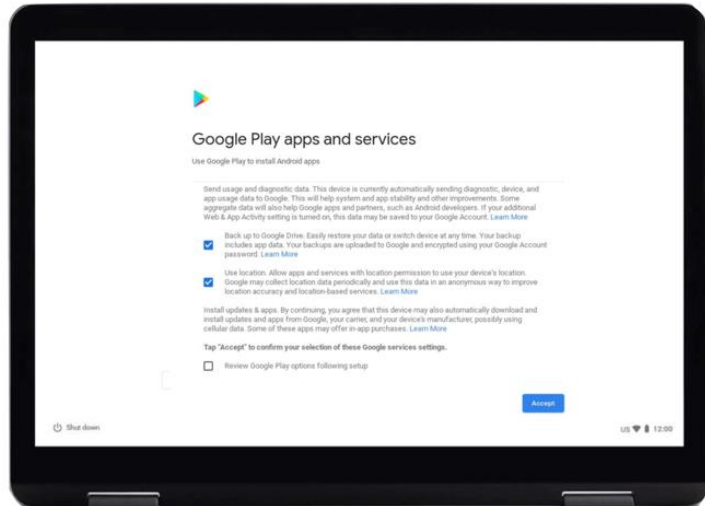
Google Play apps and services

Use Google Play to install Android apps

Send usage and diagnostic data. This device is currently automatically sending diagnostic, device, and app usage data to Google. This will help system and app stability and other improvements. Some aggregate data will also help Google apps and partners, such as Android developers. If your additional Web & App Activity setting is turned on, this data may be saved to your Google Account. Learn More

Back up to Google Drive. Easily restore your data or switch device at any time. Your backup includes app data. Your backups are uploaded to Google and encrypted using your Google Account password. Learn More

Use location. Allow apps and services with location permission to use your device's location. Google may collect location data periodically and use this data in an anonymous way to improve location accuracy and location-based services. Learn More

Install updates & apps. By continuing, you agree that this device may also automatically download and install updates and apps from Google, your carrier, and your device's manufacturer, possibly using cellular data. Some of these apps may offer in-app purchases. Learn More

Tap "Accept" to confirm your selection of these Google services settings.

Review Google Play options following setup

Accept

Shut down

US 12:00